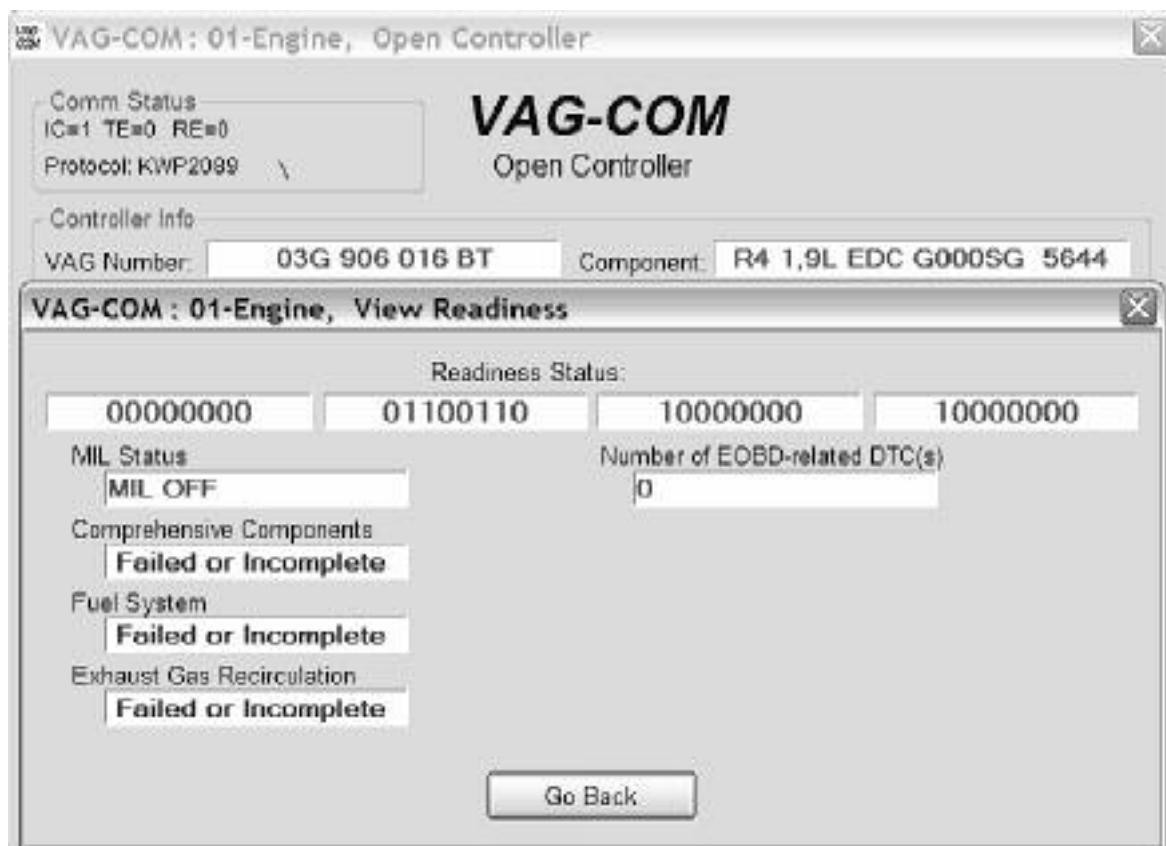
VAG-COM : 01-Engine, Open Controller

Comm Status
IC=1 TE=0 RE=0
Protocol: KWP2089 \

VAG-COM
Open Controller

Controller Info
VAG Number: 03G 906 016 BT
Component: R4 1,9L EDC G000SG 5644

VAG-COM : 01-Engine, View Readiness

Readiness Status:

| 00000000 | 01100110 | 10000000 | 10000000 |
|---|---|---|---|

MIL Status
MIL OFF

Number of EOBD-related DTC(s)
0

Comprehensive Components
Failed or Incomplete

Fuel System
Failed or Incomplete

Exhaust Gas Recirculation
Failed or Incomplete

Go Back